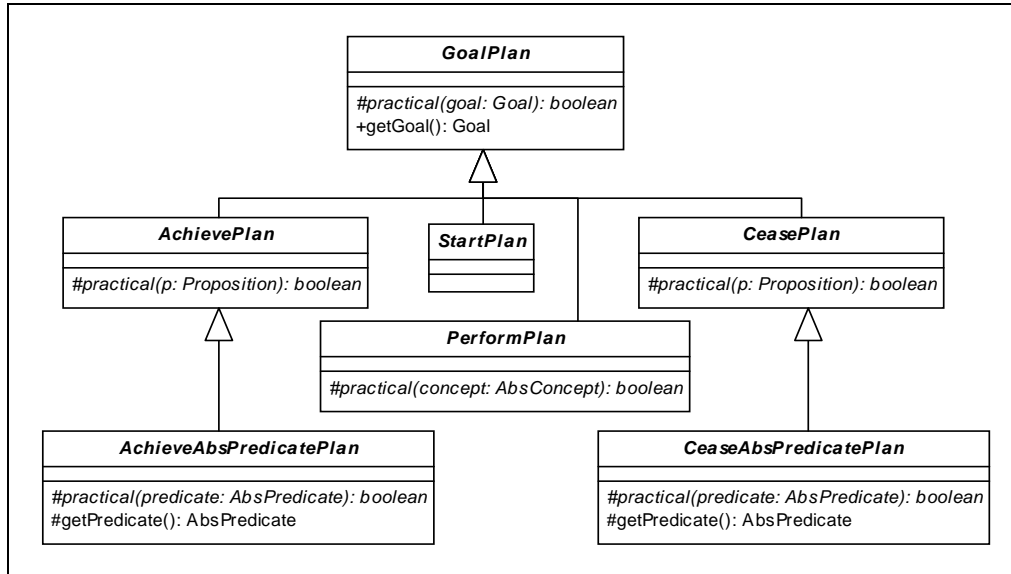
GoalPlan

#practical(goal: Goal): boolean
+getGoal(): Goal

AchievePlan

#practical(p: Proposition): boolean

StartPlan

CeasePlan

#practical(p: Proposition): boolean

PerformPlan

#practical(concept: AbsConcept): boolean

AchieveAbsPredicatePlan

#practical(predicate: AbsPredicate): boolean
#getPredicate(): AbsPredicate

CeaseAbsPredicatePlan

#practical(predicate: AbsPredicate): boolean
#getPredicate(): AbsPredicate